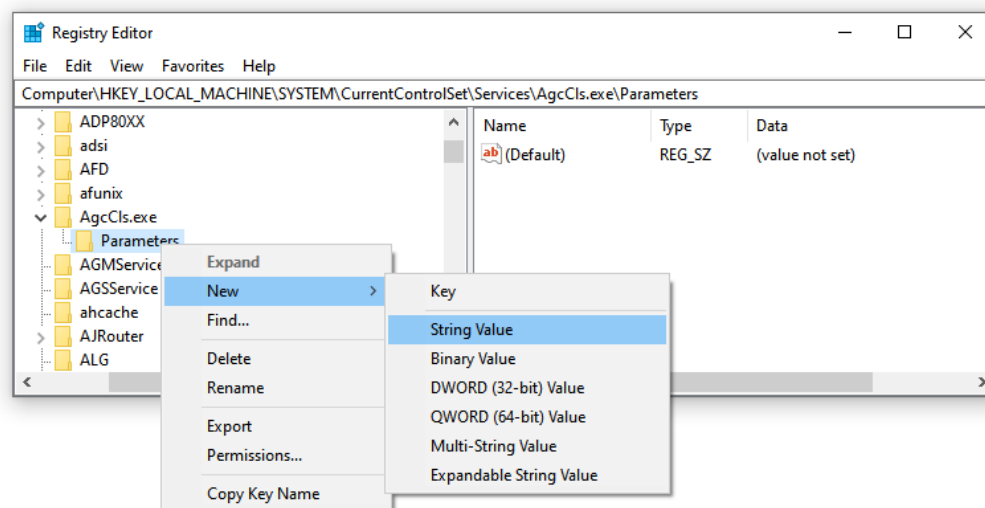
Registry Editor

File Edit View Favorites Help

Computer\HKEY_LOCAL_MACHINE\SYSTEM\CurrentControlSet\Services\AgcCls.exe\Parameters

ADP80XX
adsi
AFD
afunix
AgcCls.exe
Parameters
AGMService
AGSService
ahcache
AJRouter
ALG

| Name | Type | Data |
|---|---|---|
| (Default) | REG_SZ | (value not set) |

Expand
New
Find...
Delete
Rename
Export
Permissions...
Copy Key Name

Key
String Value
Binary Value
DWORD (32-bit) Value
QWORD (64-bit) Value
Multi-String Value
Expandable String Value